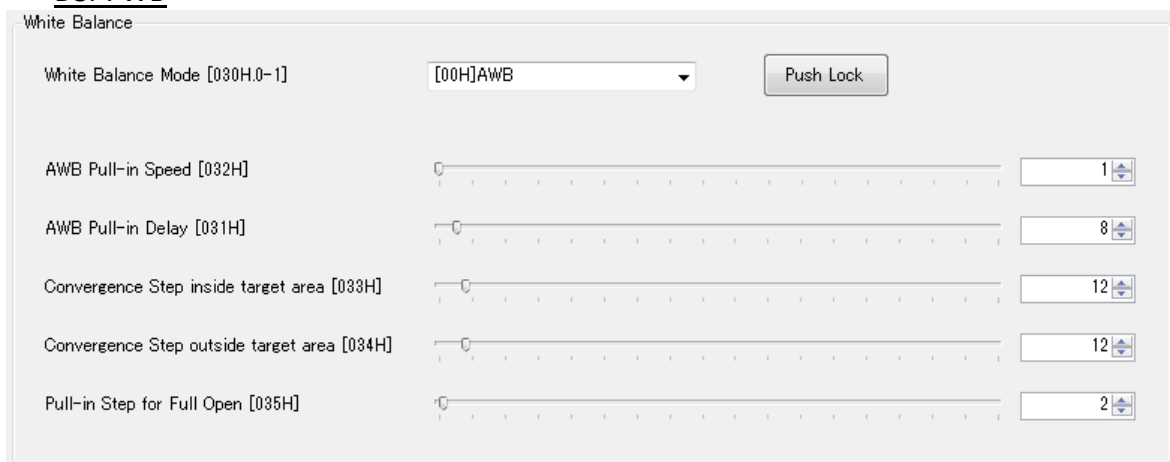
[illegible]

White Balance

White Balance Mode [030H.0-1]

[00H]AWB

Push Lock

AWB Pull-in Speed [032H]

1

AWB Pull-in Delay [031H]

8

Convergence Step inside target area [033H]

12

Convergence Step outside target area [034H]

12

Pull-in Step for Full Open [035H]

2